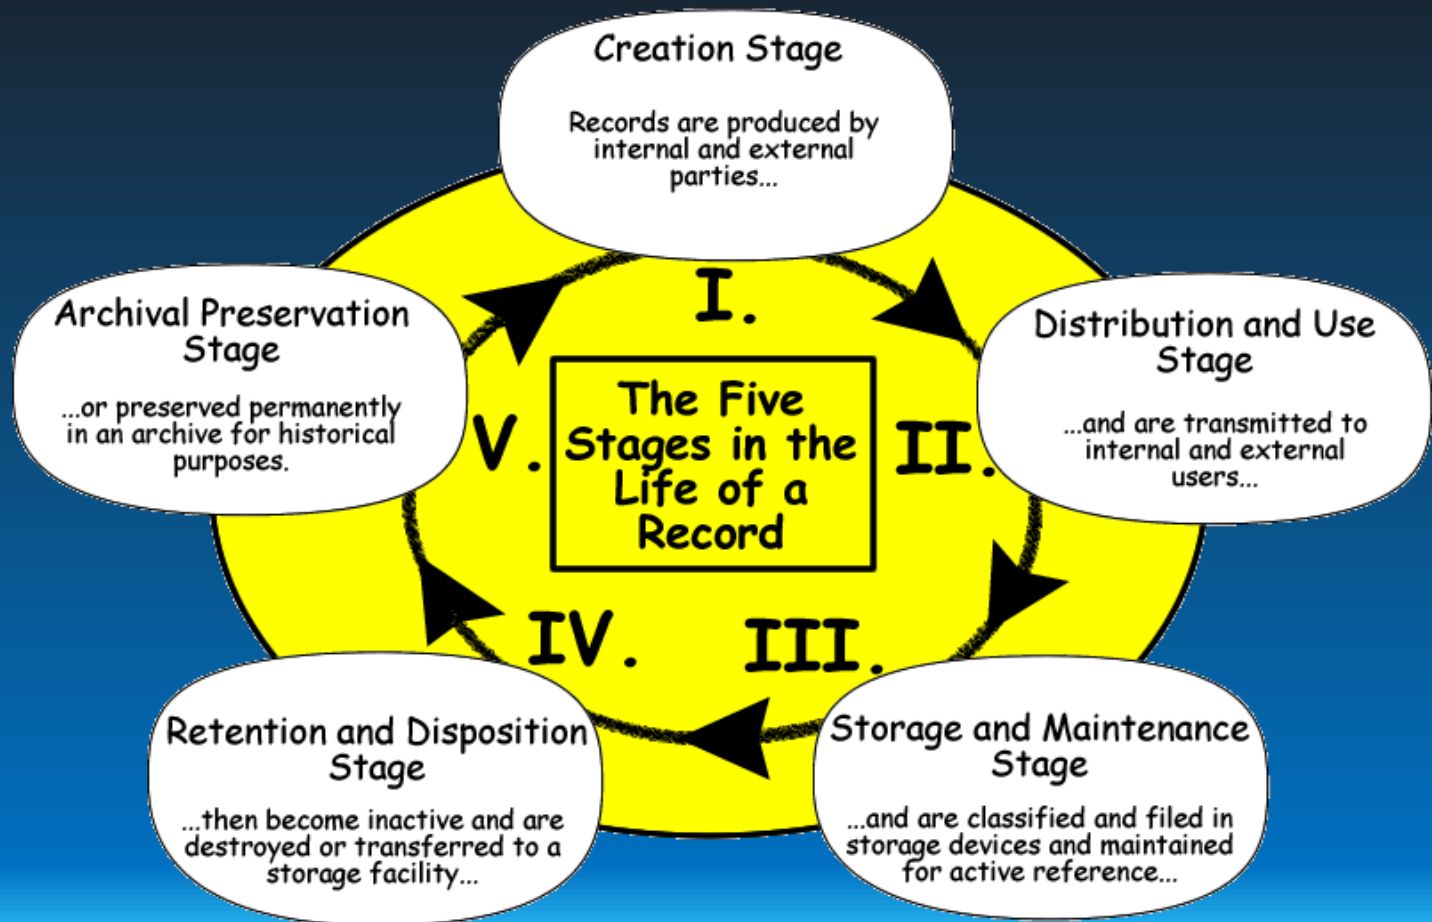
Creation Stage

Records are produced by internal and external parties...

I.

Distribution and Use Stage

...and are transmitted to internal and external users...

II.

The Five Stages in the Life of a Record

V.

Archival Preservation Stage

...or preserved permanently in an archive for historical purposes.

III.

IV.

Storage and Maintenance Stage

...and are classified and filed in storage devices and maintained for active reference...

Retention and Disposition Stage

...then become inactive and are destroyed or transferred to a storage facility...